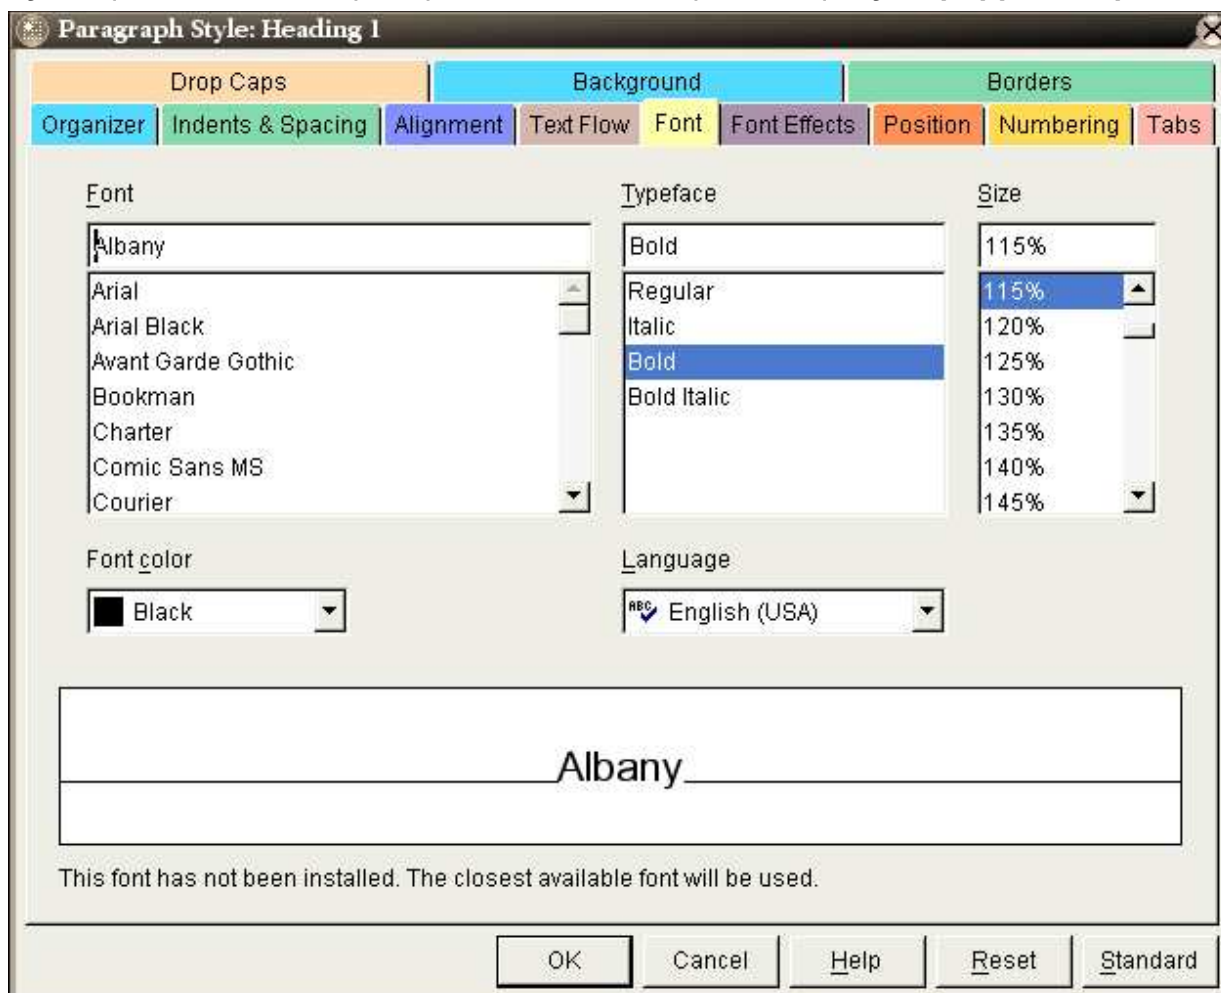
Paragraph Style: Heading 1

Drop Caps
Background
Borders

Organizer
Indents & Spacing
Alignment
Text Flow
Font
Font Effects
Position
Numbering
Tabs

Font
Albany
Arial
Arial Black
Avant Garde Gothic
Bookman
Charter
Comic Sans MS
Courier

Typeface
Bold
Regular
Italic
Bold
Bold Italic

Size
115%
115%
120%
125%
130%
135%
140%
145%

Font color
Black

Language
English (USA)

Albany

This font has not been installed. The closest available font will be used.

OK
Cancel
Help
Reset
Standard